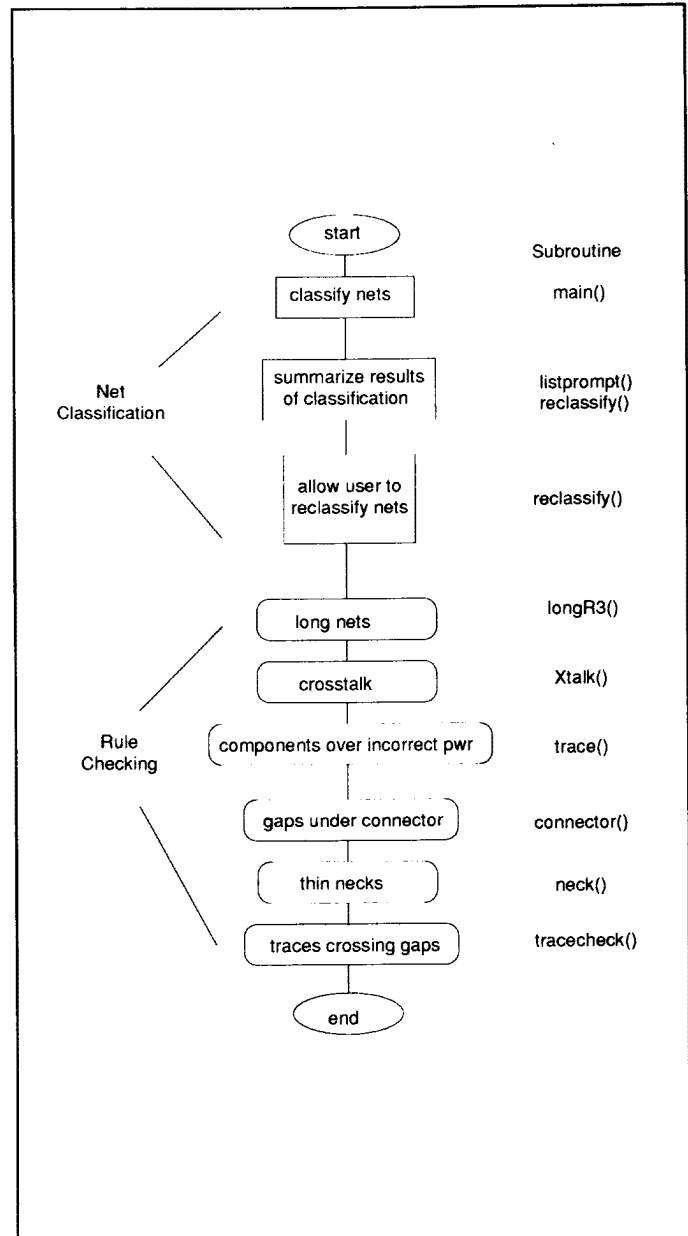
start

Subroutine

classify nets

main()

Net Classification

summarize results of classification

listprompt()
reclassify()

allow user to reclassify nets

reclassify()

long nets

longR3()

crosstalk

Xtalk()

Rule Checking

components over incorrect pwr

trace()

gaps under connector

connector()

thin necks

neck()

traces crossing gaps

tracecheck()

end